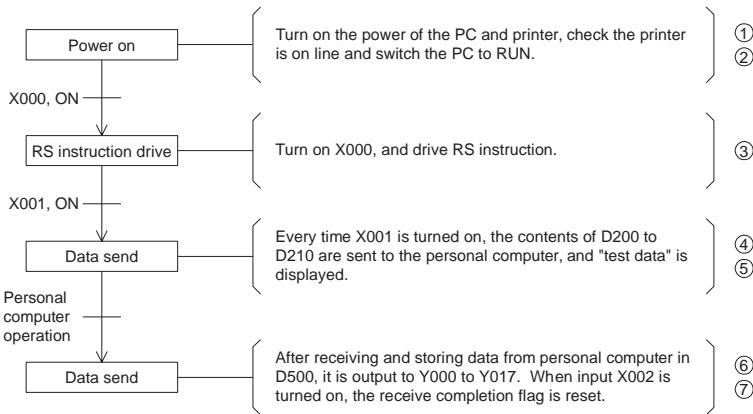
Power on

Turn on the power of the PC and printer, check the printer is on line and switch the PC to RUN.

①
②

X000, ON

RS instruction drive

Turn on X000, and drive RS instruction.

③

X001, ON

Data send

Every time X001 is turned on, the contents of D200 to D210 are sent to the personal computer, and "test data" is displayed.

④
⑤

Personal computer operation

Data send

After receiving and storing data from personal computer in D500, it is output to Y000 to Y017. When input X002 is turned on, the receive completion flag is reset.

⑥
⑦